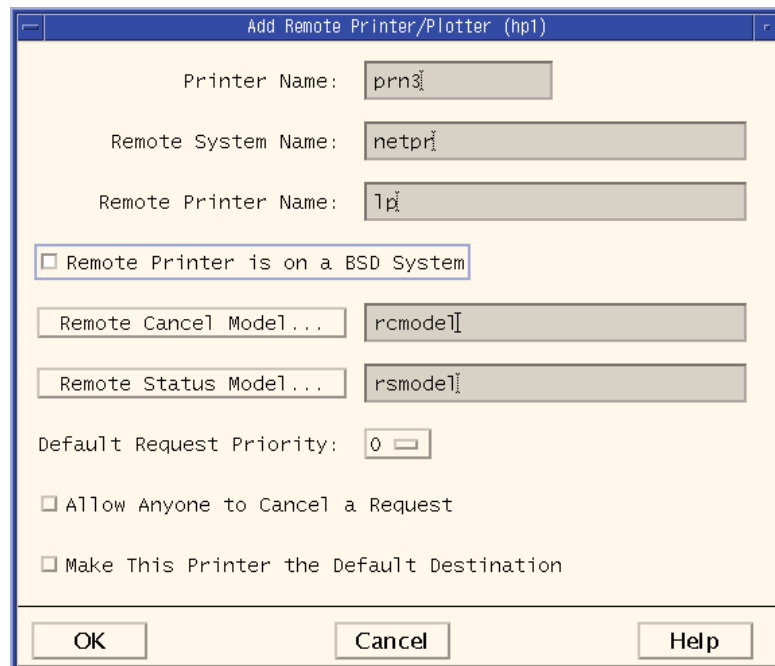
Add Remote Printer/Plotter (hp1)

Printer Name: prn3

Remote System Name: netpr

Remote Printer Name: lp

Remote Printer is on a BSD System

Remote Cancel Model... rcmodel

Remote Status Model... rsmodel

Default Request Priority: 0

Allow Anyone to Cancel a Request

Make This Printer the Default Destination

OK Cancel Help